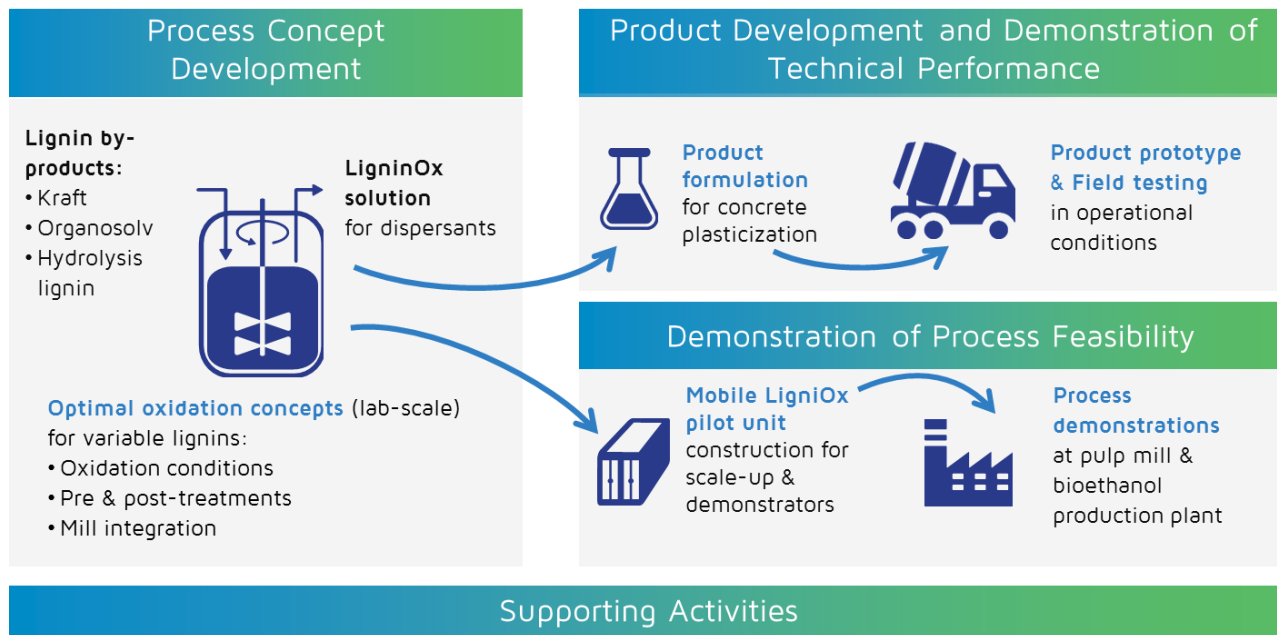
Process Concept Development

Lignin by-products:
• Kraft
• Organosolv
• Hydrolysis lignin

LigninOx solution for dispersants

Optimal oxidation concepts (lab-scale) for variable lignins:
• Oxidation conditions
• Pre & post-treatments
• Mill integration

Product Development and Demonstration of Technical Performance

Product formulation for concrete plasticization

Product prototype & Field testing in operational conditions

Demonstration of Process Feasibility

Mobile LigniOx pilot unit construction for scale-up & demonstrators

Process demonstrations at pulp mill & bioethanol production plant

Supporting Activities